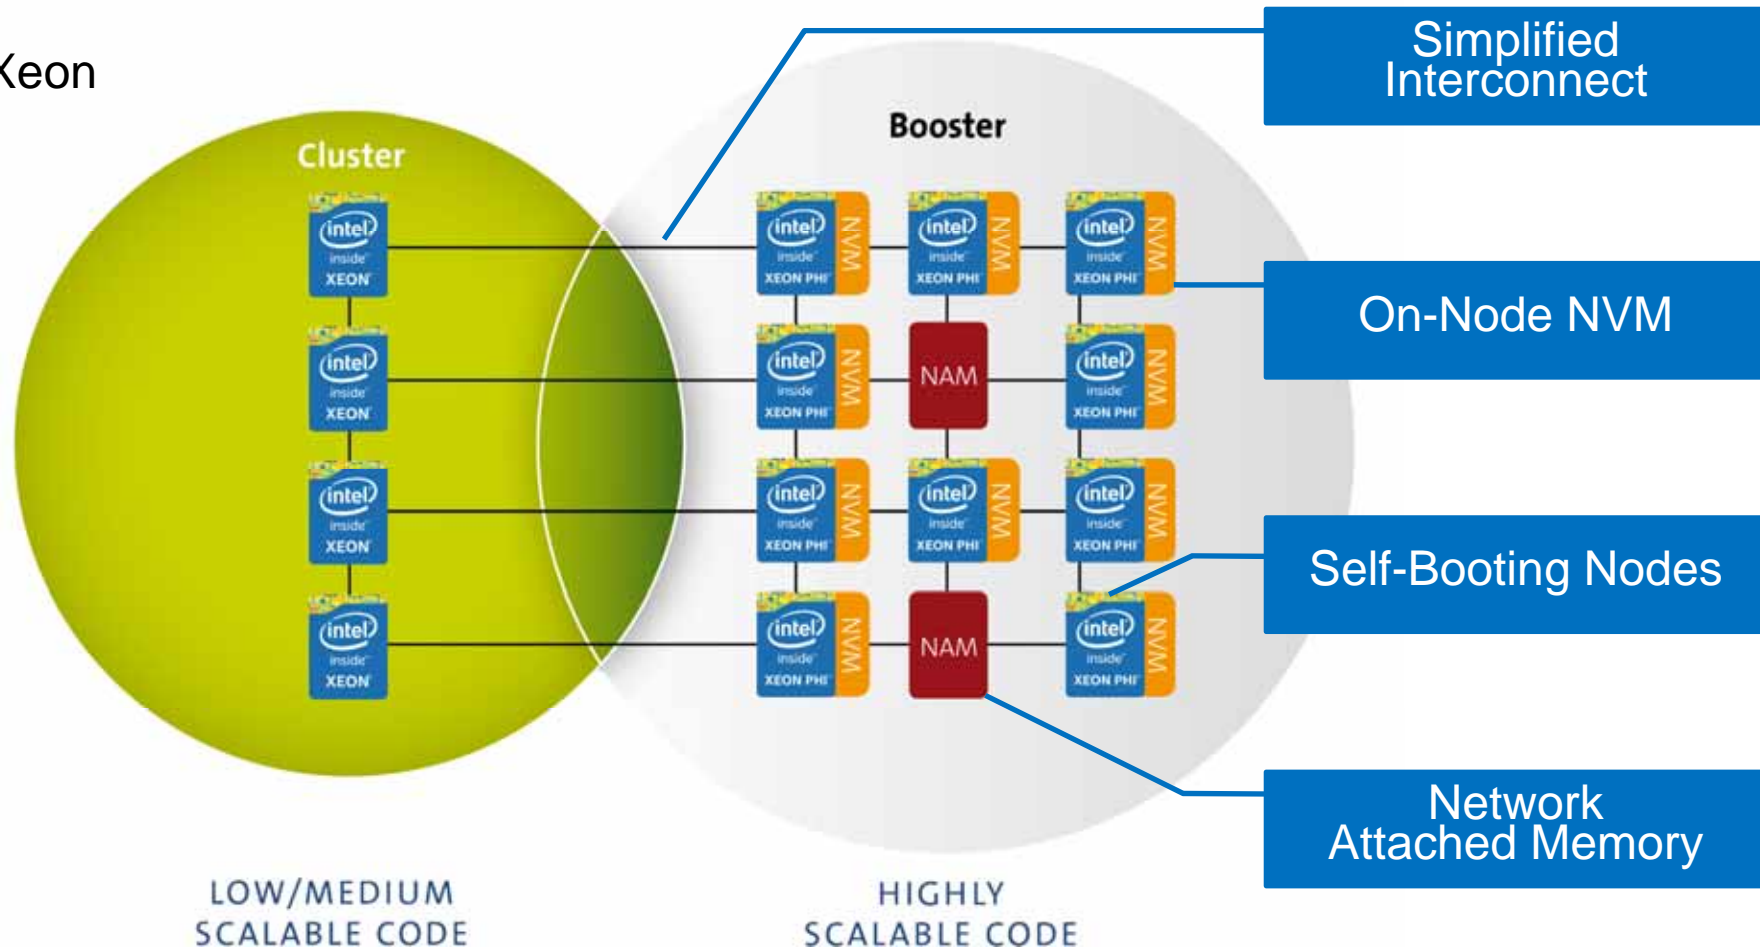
Xeon

Cluster

intel inside XEON

intel inside XEON

intel inside XEON

intel inside XEON

Booster

intel inside XEON PHI NVM

intel inside XEON PHI NVM

intel inside XEON PHI NVM

intel inside XEON PHI NVM

NAM

intel inside XEON PHI NVM

intel inside XEON PHI NVM

intel inside XEON PHI NVM

intel inside XEON PHI NVM

intel inside XEON PHI NVM

NAM

intel inside XEON PHI NVM

Simplified Interconnect

On-Node NVM

Self-Booting Nodes

Network Attached Memory

LOW/MEDIUM SCALABLE CODE

HIGHLY SCALABLE CODE